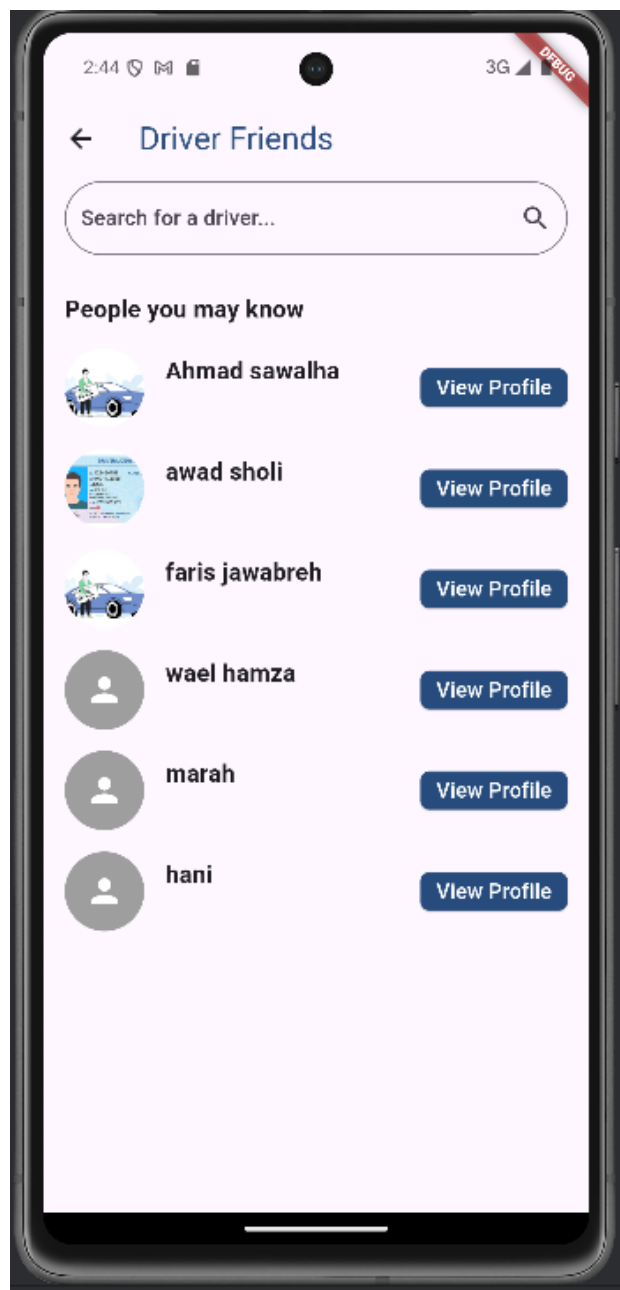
2:44

3G

DEBUG

Driver Friends

Search for a driver...

People you may know

Ahmad sawalha

View Profile

awad sholi

View Profile

faris jawabreh

View Profile

wael hamza

View Profile

marah

View Profile

hani

View Profile